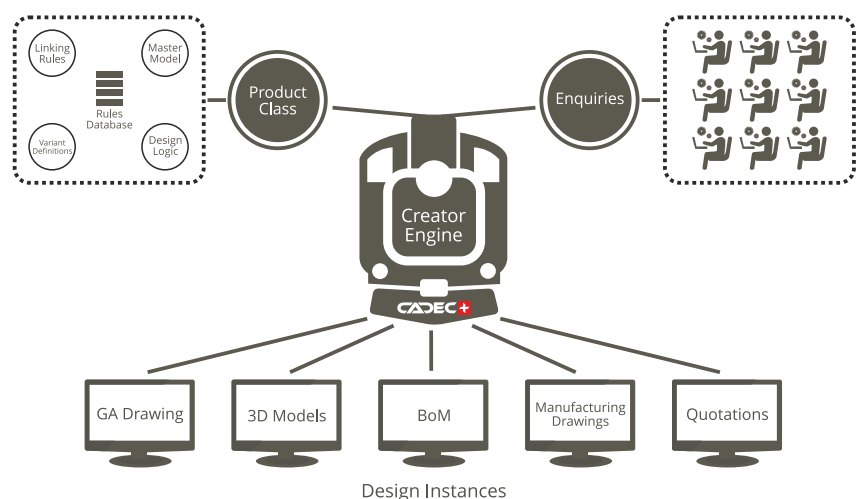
Linking Rules

Master Model

Rules Database

Variant Definitions

Design Logic

Product Class

Enquiries

Creator Engine

CADEC

GA Drawing

3D Models

BoM

Manufacturing Drawings

Quotations

Design Instances